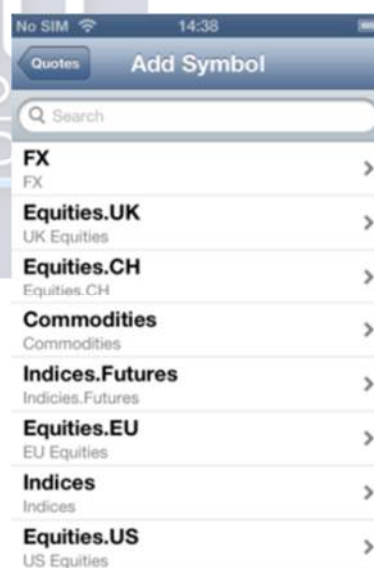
No SIM 14:38

Quotes Add Symbol

Search

FX
FX

Equities.UK
UK Equities

Equities.CH
Equities.CH

Commodities
Commodities

Indices.Futures
Indicies.Futures

Equities.EU
EU Equities

Indices
Indices

Equities.US
US Equities